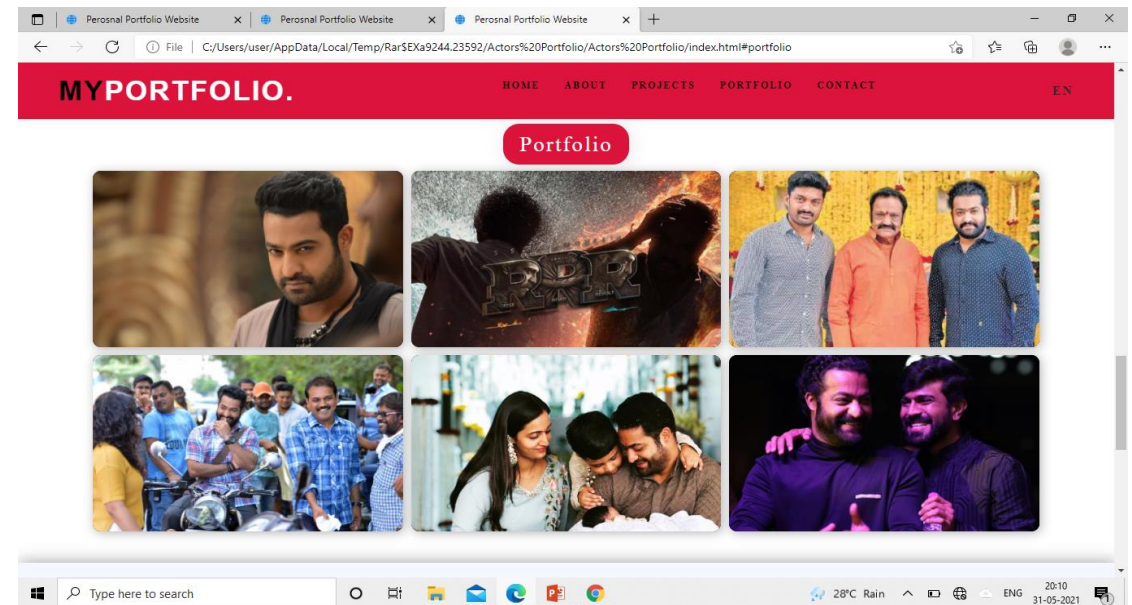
Perosnal Portfolio Website
Perosnal Portfolio Website
Perosnal Portfolio Website

File | C:/Users/user/AppData/Local/Temp/Rar$EXa9244.23592/Actors%20Portfolio/Actors%20Portfolio/index.html#portfolio

MYPORTFOLIO.

HOME ABOUT PROJECTS PORTFOLIO CONTACT

EN

Portfolio

RRR

Type here to search

28°C Rain ENG 20:10 31-05-2021